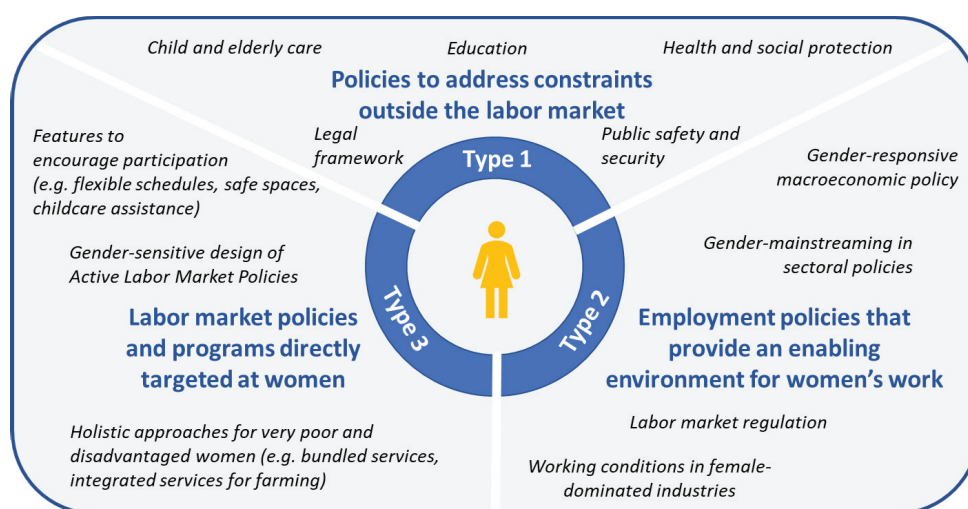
Child and elderly care

Education

Health and social protection

Policies to address constraints outside the labor market

Features to encourage participation (e.g. flexible schedules, safe spaces, childcare assistance)

Legal framework

Type 1

Public safety and security

Gender-responsive macroeconomic policy

Gender-sensitive design of Active Labor Market Policies

Gender-mainstreaming in sectoral policies

Type 3

Type 2

Labor market policies and programs directly targeted at women

Employment policies that provide an enabling environment for women's work

Labor market regulation

Holistic approaches for very poor and disadvantaged women (e.g. bundled services, integrated services for farming)

Working conditions in female-dominated industries